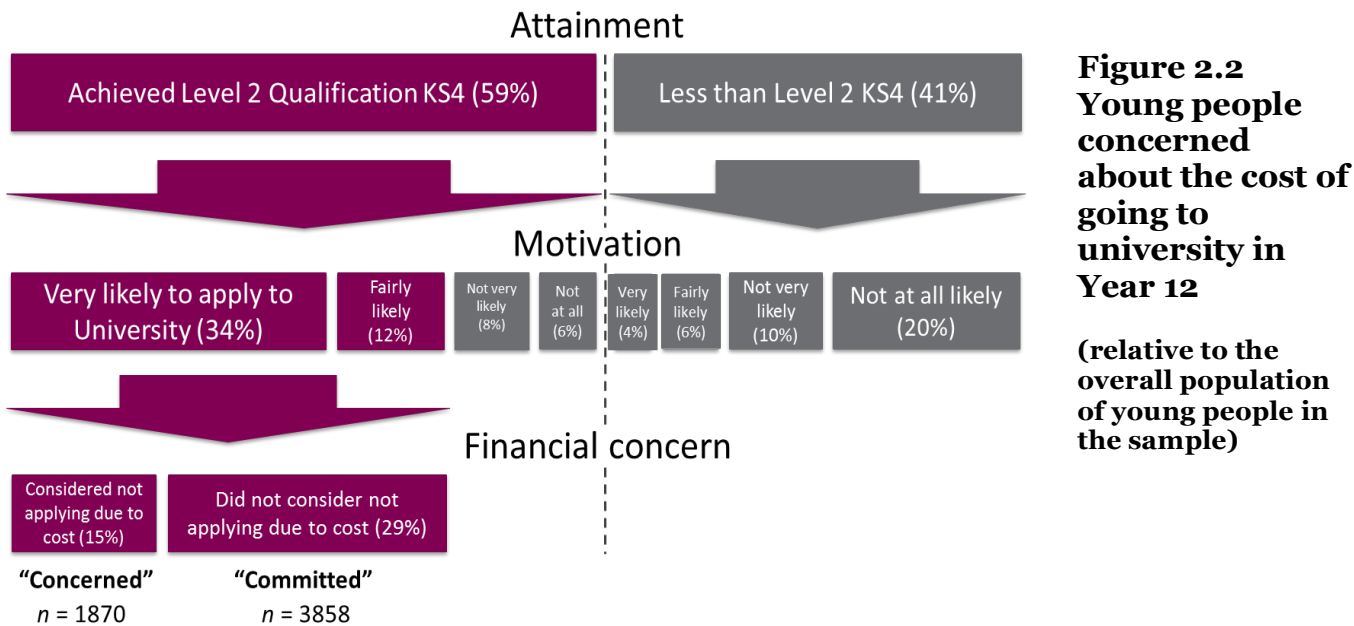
Attainment

Achieved Level 2 Qualification KS4 (59%)

Less than Level 2 KS4 (41%)

Motivation

Very likely to apply to University (34%)

Fairly likely (12%)

Not very likely (8%)

Not at all (6%)

Very likely (4%)

Fairly likely (6%)

Not very likely (10%)

Not at all likely (20%)

Financial concern

Considered not applying due to cost (15%)

Did not consider not applying due to cost (29%)

"Concerned"
$n$ = 1870

"Committed"
$n$ = 3858

Figure 2.2 Young people concerned about the cost of going to university in Year 12

(relative to the overall population of young people in the sample)